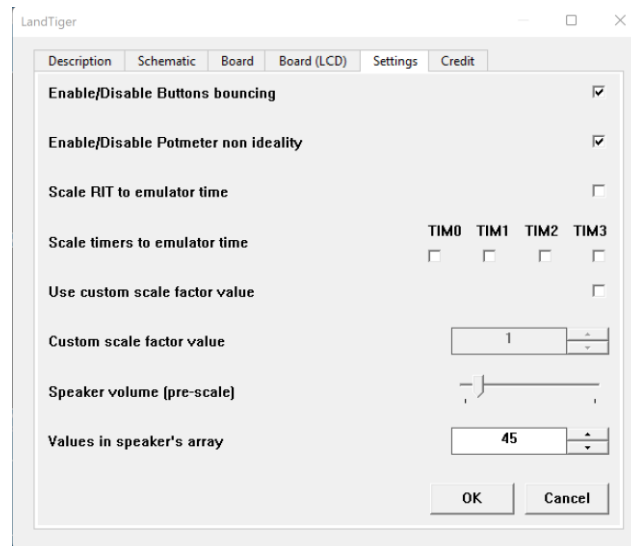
LandTiger

Description | Schematic | Board | Board (LCD) | Settings | Credit

Enable/Disable Buttons bouncing

Enable/Disable Potmeter non ideality

Scale RIT to emulator time

Scale timers to emulator time

TIM0 TIM1 TIM2 TIM3

Use custom scale factor value

Custom scale factor value

1

Speaker volume (pre-scale)

Values in speaker's array

45

OK

Cancel